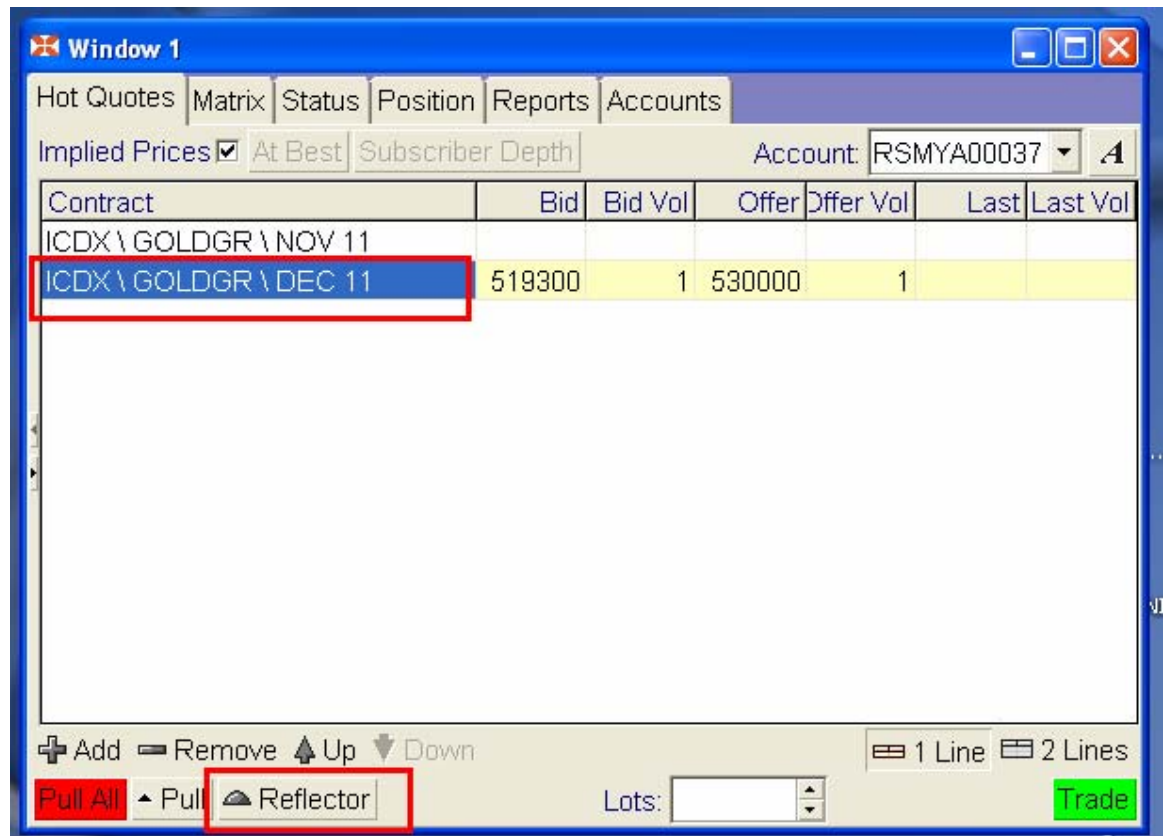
Window 1

Hot Quotes | Matrix | Status | Position | Reports | Accounts

Implied Prices ☑ At Best | Subscriber Depth | Account: RSMYA00037 | A

| Contract | Bid | Bid Vol | Offer | Offer Vol | Last | Last Vol |
|---|---|---|---|---|---|---|
| ICDX \ GOLDGR \ NOV 11 | | | | | | |
| ICDX \ GOLDGR \ DEC 11 | 519300 | 1 | 530000 | 1 | | |

Add Remove Up Down 1 Line 2 Lines

Pull All Pull Reflector Lots: Trade